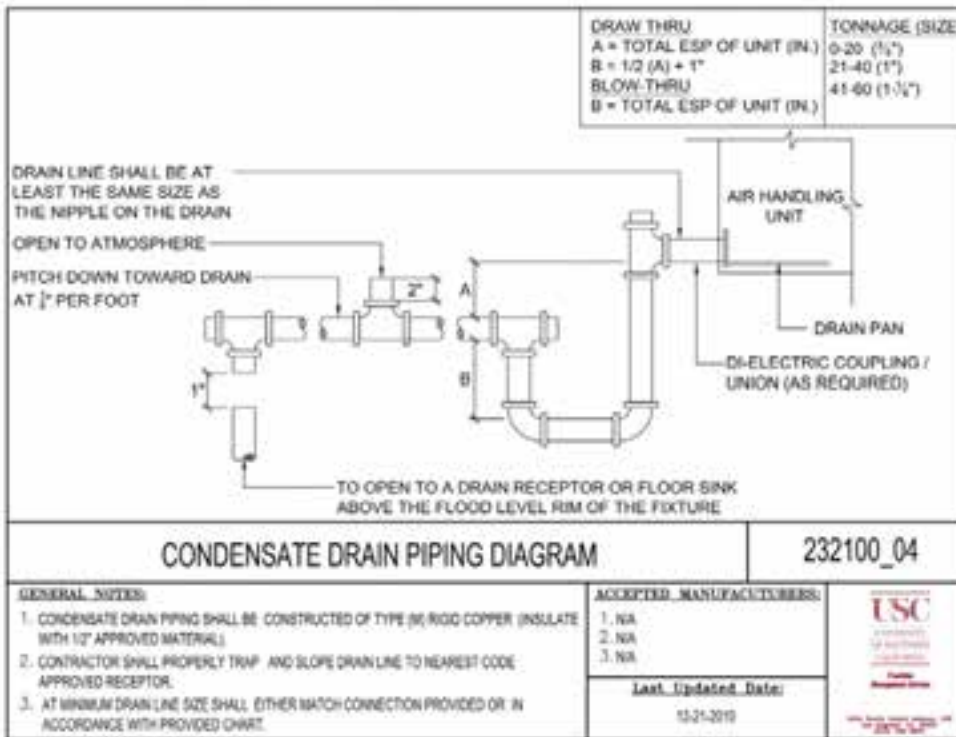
DRAW THRU
A = TOTAL ESP OF UNIT (IN.)
B = 1/2 (A) + 1"
BLOW-THRU
B = TOTAL ESP OF UNIT (IN.)

| TONNAGE (SIZE |
|---|
| 0-20 ($\frac{3}{4}$") |
| 21-40 (1") |
| 41-60 (1-$\frac{1}{4}$") |

DRAIN LINE SHALL BE AT LEAST THE SAME SIZE AS THE NIPPLE ON THE DRAIN

OPEN TO ATMOSPHERE

PITCH DOWN TOWARD DRAIN AT $\frac{1}{8}$" PER FOOT

2"

A

B

1"

AIR HANDLING UNIT

DRAIN PAN

DI-ELECTRIC COUPLING / UNION (AS REQUIRED)

TO OPEN TO A DRAIN RECEPTOR OR FLOOR SINK ABOVE THE FLOOD LEVEL RIM OF THE FIXTURE

CONDENSATE DRAIN PIPING DIAGRAM

232100_04

GENERAL NOTES:
1. CONDENSATE DRAIN PIPING SHALL BE CONSTRUCTED OF TYPE (M) RIGID COPPER (INSULATE WITH 1/2" APPROVED MATERIAL)
2. CONTRACTOR SHALL PROPERLY TRAP AND SLOPE DRAIN LINE TO NEAREST CODE APPROVED RECEPTOR.
3. AT MINIMUM DRAIN LINE SIZE SHALL EITHER MATCH CONNECTION PROVIDED OR IN ACCORDANCE WITH PROVIDED CHART.

ACCEPTED MANUFACTURERS:
1. NA
2. NA
3. NA

Last Updated Date:
12-21-2010

USC
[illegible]